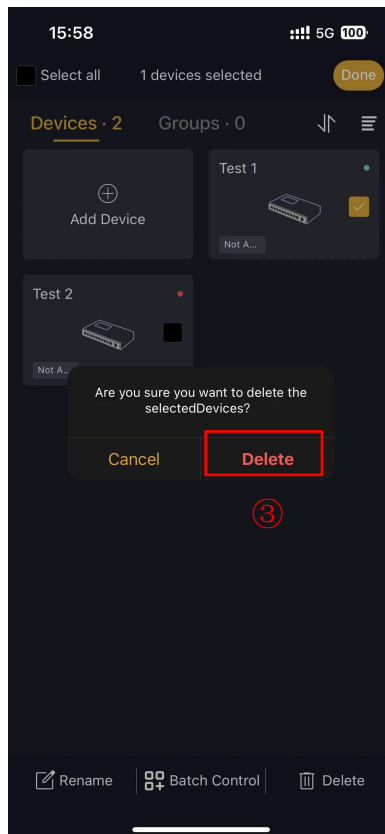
15:58 5G 100

Select all 1 devices selected Done

Devices · 2 Groups · 0

Add Device

Test 1

Not A...

Test 2

Not A...

Are you sure you want to delete the selectedDevices?

Cancel Delete

③

Rename Batch Control Delete